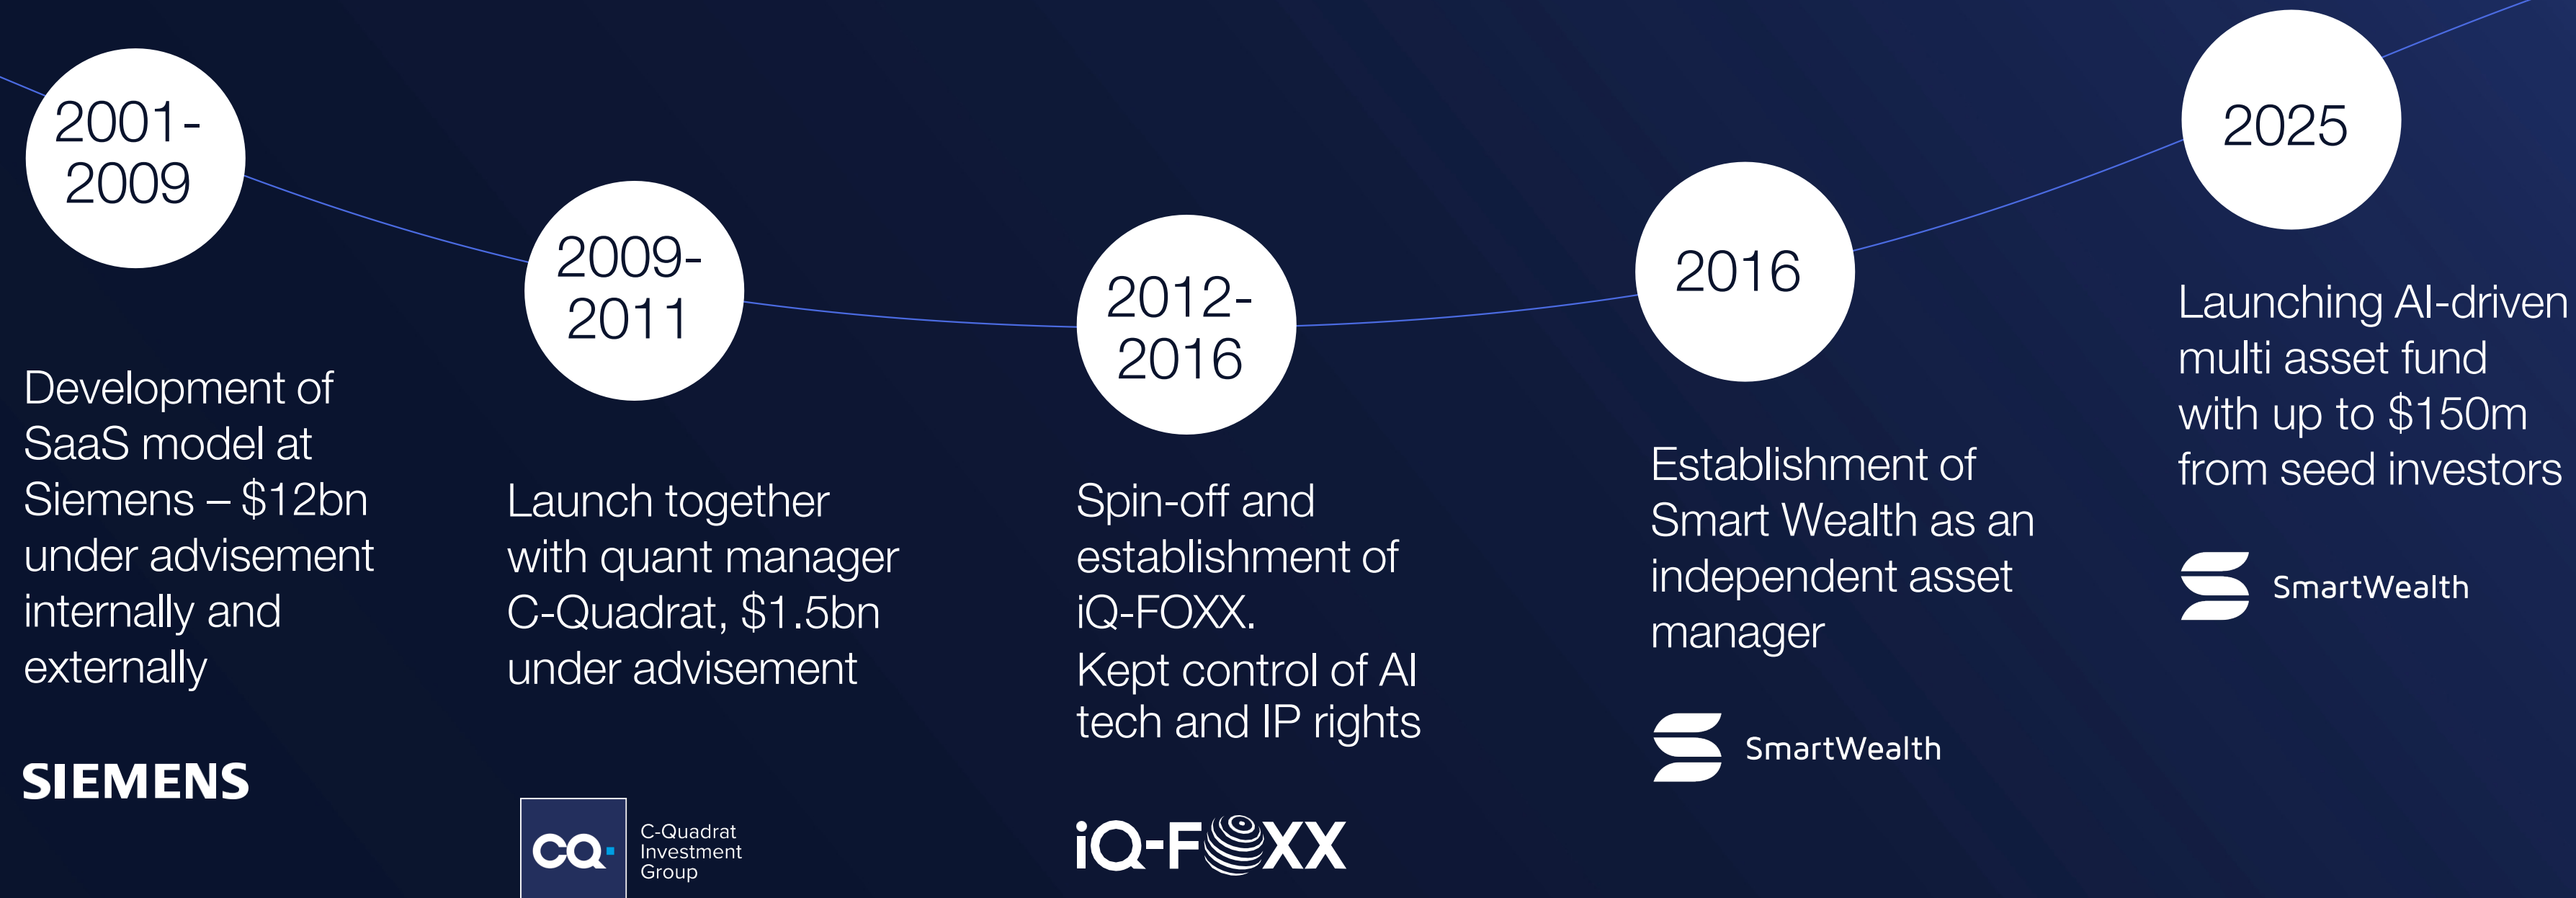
2001-2009

Development of SaaS model at Siemens – $12bn under advisement internally and externally

SIEMENS

2009-2011

Launch together with quant manager C-Quadrat, $1.5bn under advisement

CQ C-Quadrat Investment Group

2012-2016

Spin-off and establishment of iQ-FOXX.
Kept control of AI tech and IP rights

iQ-FOXX

2016

Establishment of Smart Wealth as an independent asset manager

SmartWealth

2025

Launching AI-driven multi asset fund with up to $150m from seed investors

SmartWealth